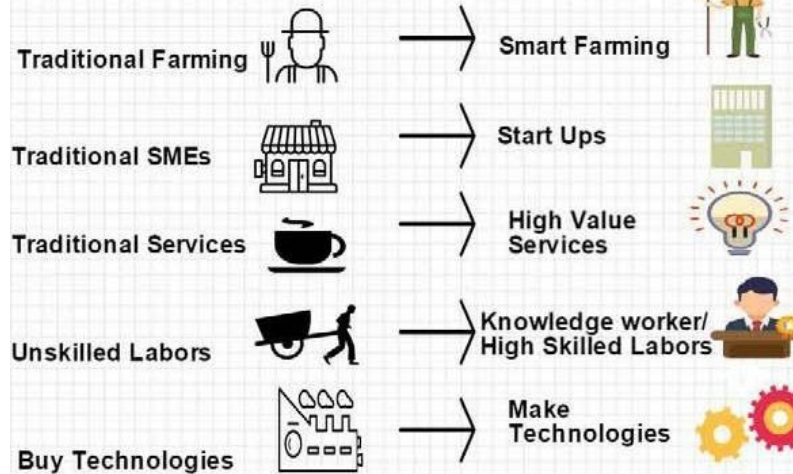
Traditional Farming

Smart Farming

Traditional SMEs

Start Ups

Traditional Services

High Value Services

Unskilled Labors

Knowledge worker/ High Skilled Labors

Buy Technologies

Make Technologies